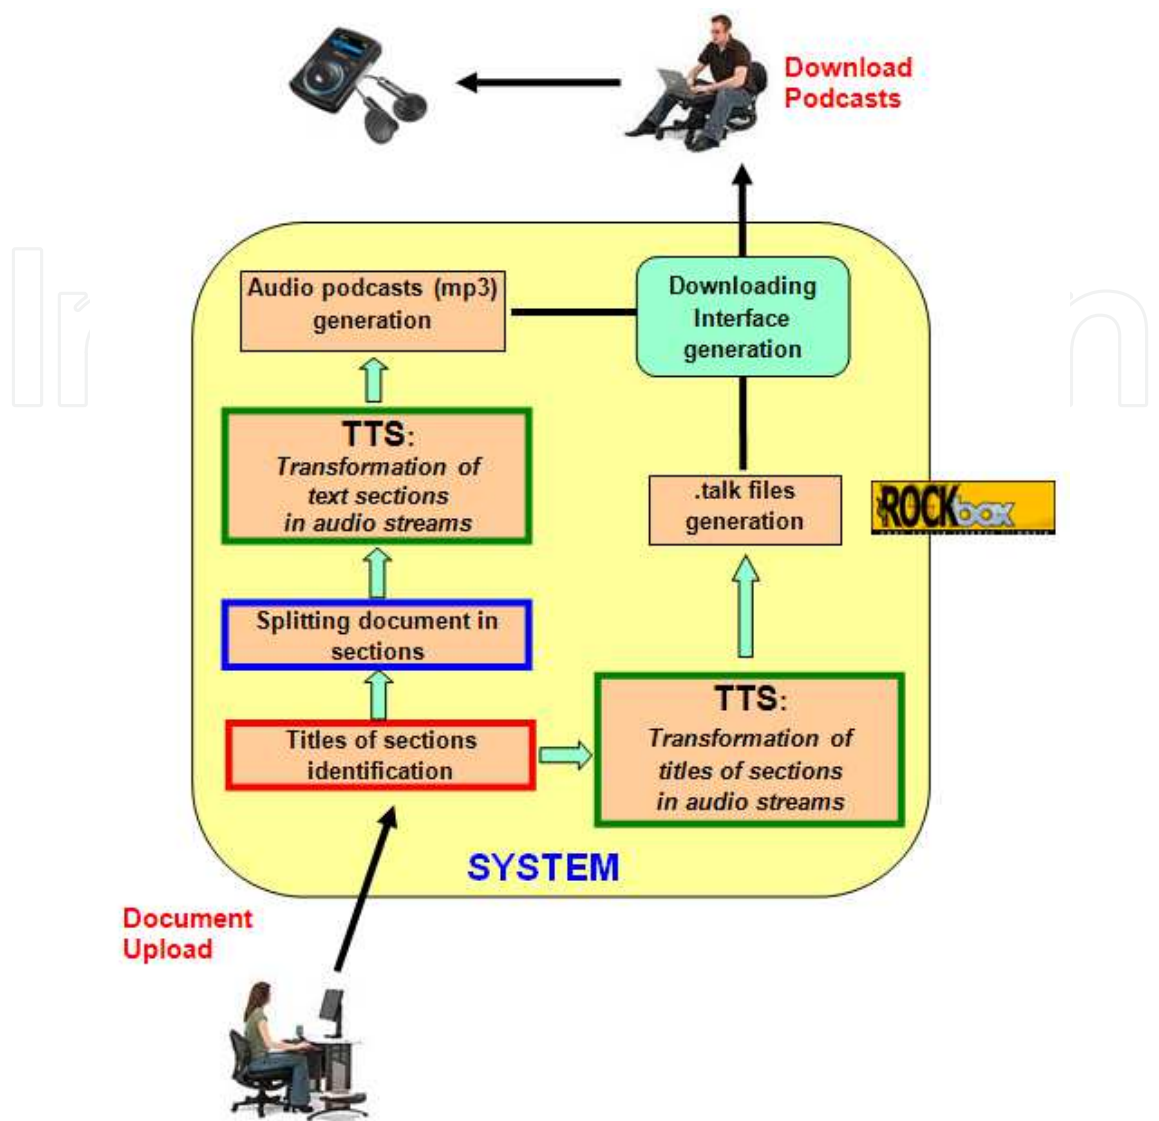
Download Podcasts

Audio podcasts (mp3) generation

Downloading Interface generation

TTS: Transformation of text sections in audio streams

.talk files generation

ROCKbox

Splitting document in sections

TTS: Transformation of titles of sections in audio streams

Titles of sections identification

SYSTEM

Document Upload